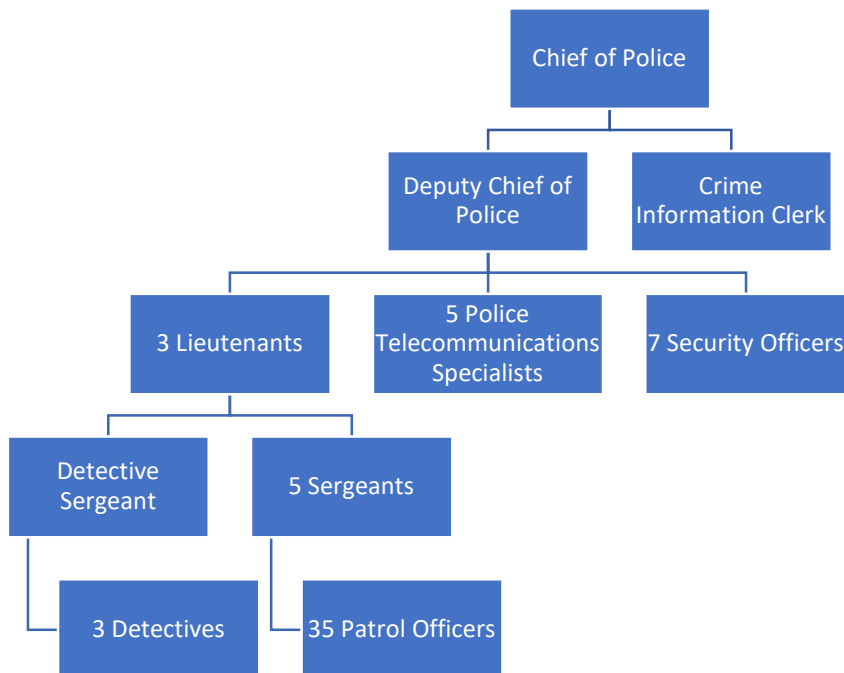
Chief of Police

Deputy Chief of Police

Crime Information Clerk

3 Lieutenants

5 Police Telecommunications Specialists

7 Security Officers

Detective Sergeant

5 Sergeants

3 Detectives

35 Patrol Officers